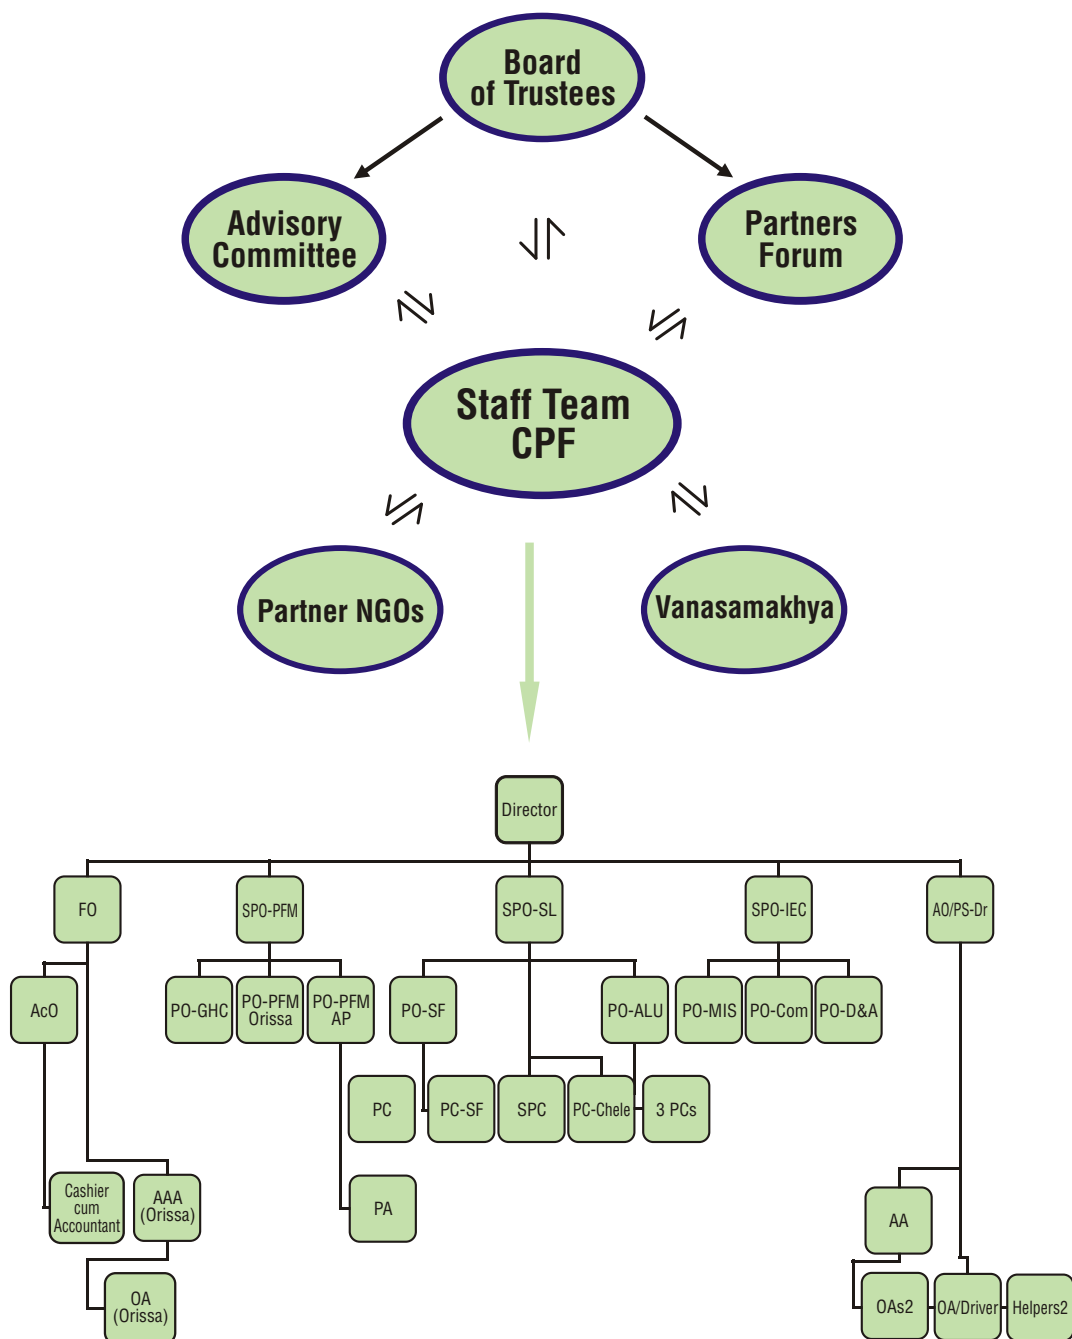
Board of Trustees

Advisory Committee

Partners Forum

Staff Team CPF

Partner NGOs

Vanasamakhya

Director

FO

SPO-PFM

SPO-SL

SPO-IEC

AO/PS-Dr

AcO

PO-GHC

PO-PFM Orissa

PO-PFM AP

PO-SF

PO-ALU

PO-MIS

PO-Com

PO-D&A

PC

PC-SF

SPC

PC-Chele

3 PCs

PA

Cashier cum Accountant

AAA (Orissa)

OA (Orissa)

AA

OAs2

OA/Driver

Helpers2